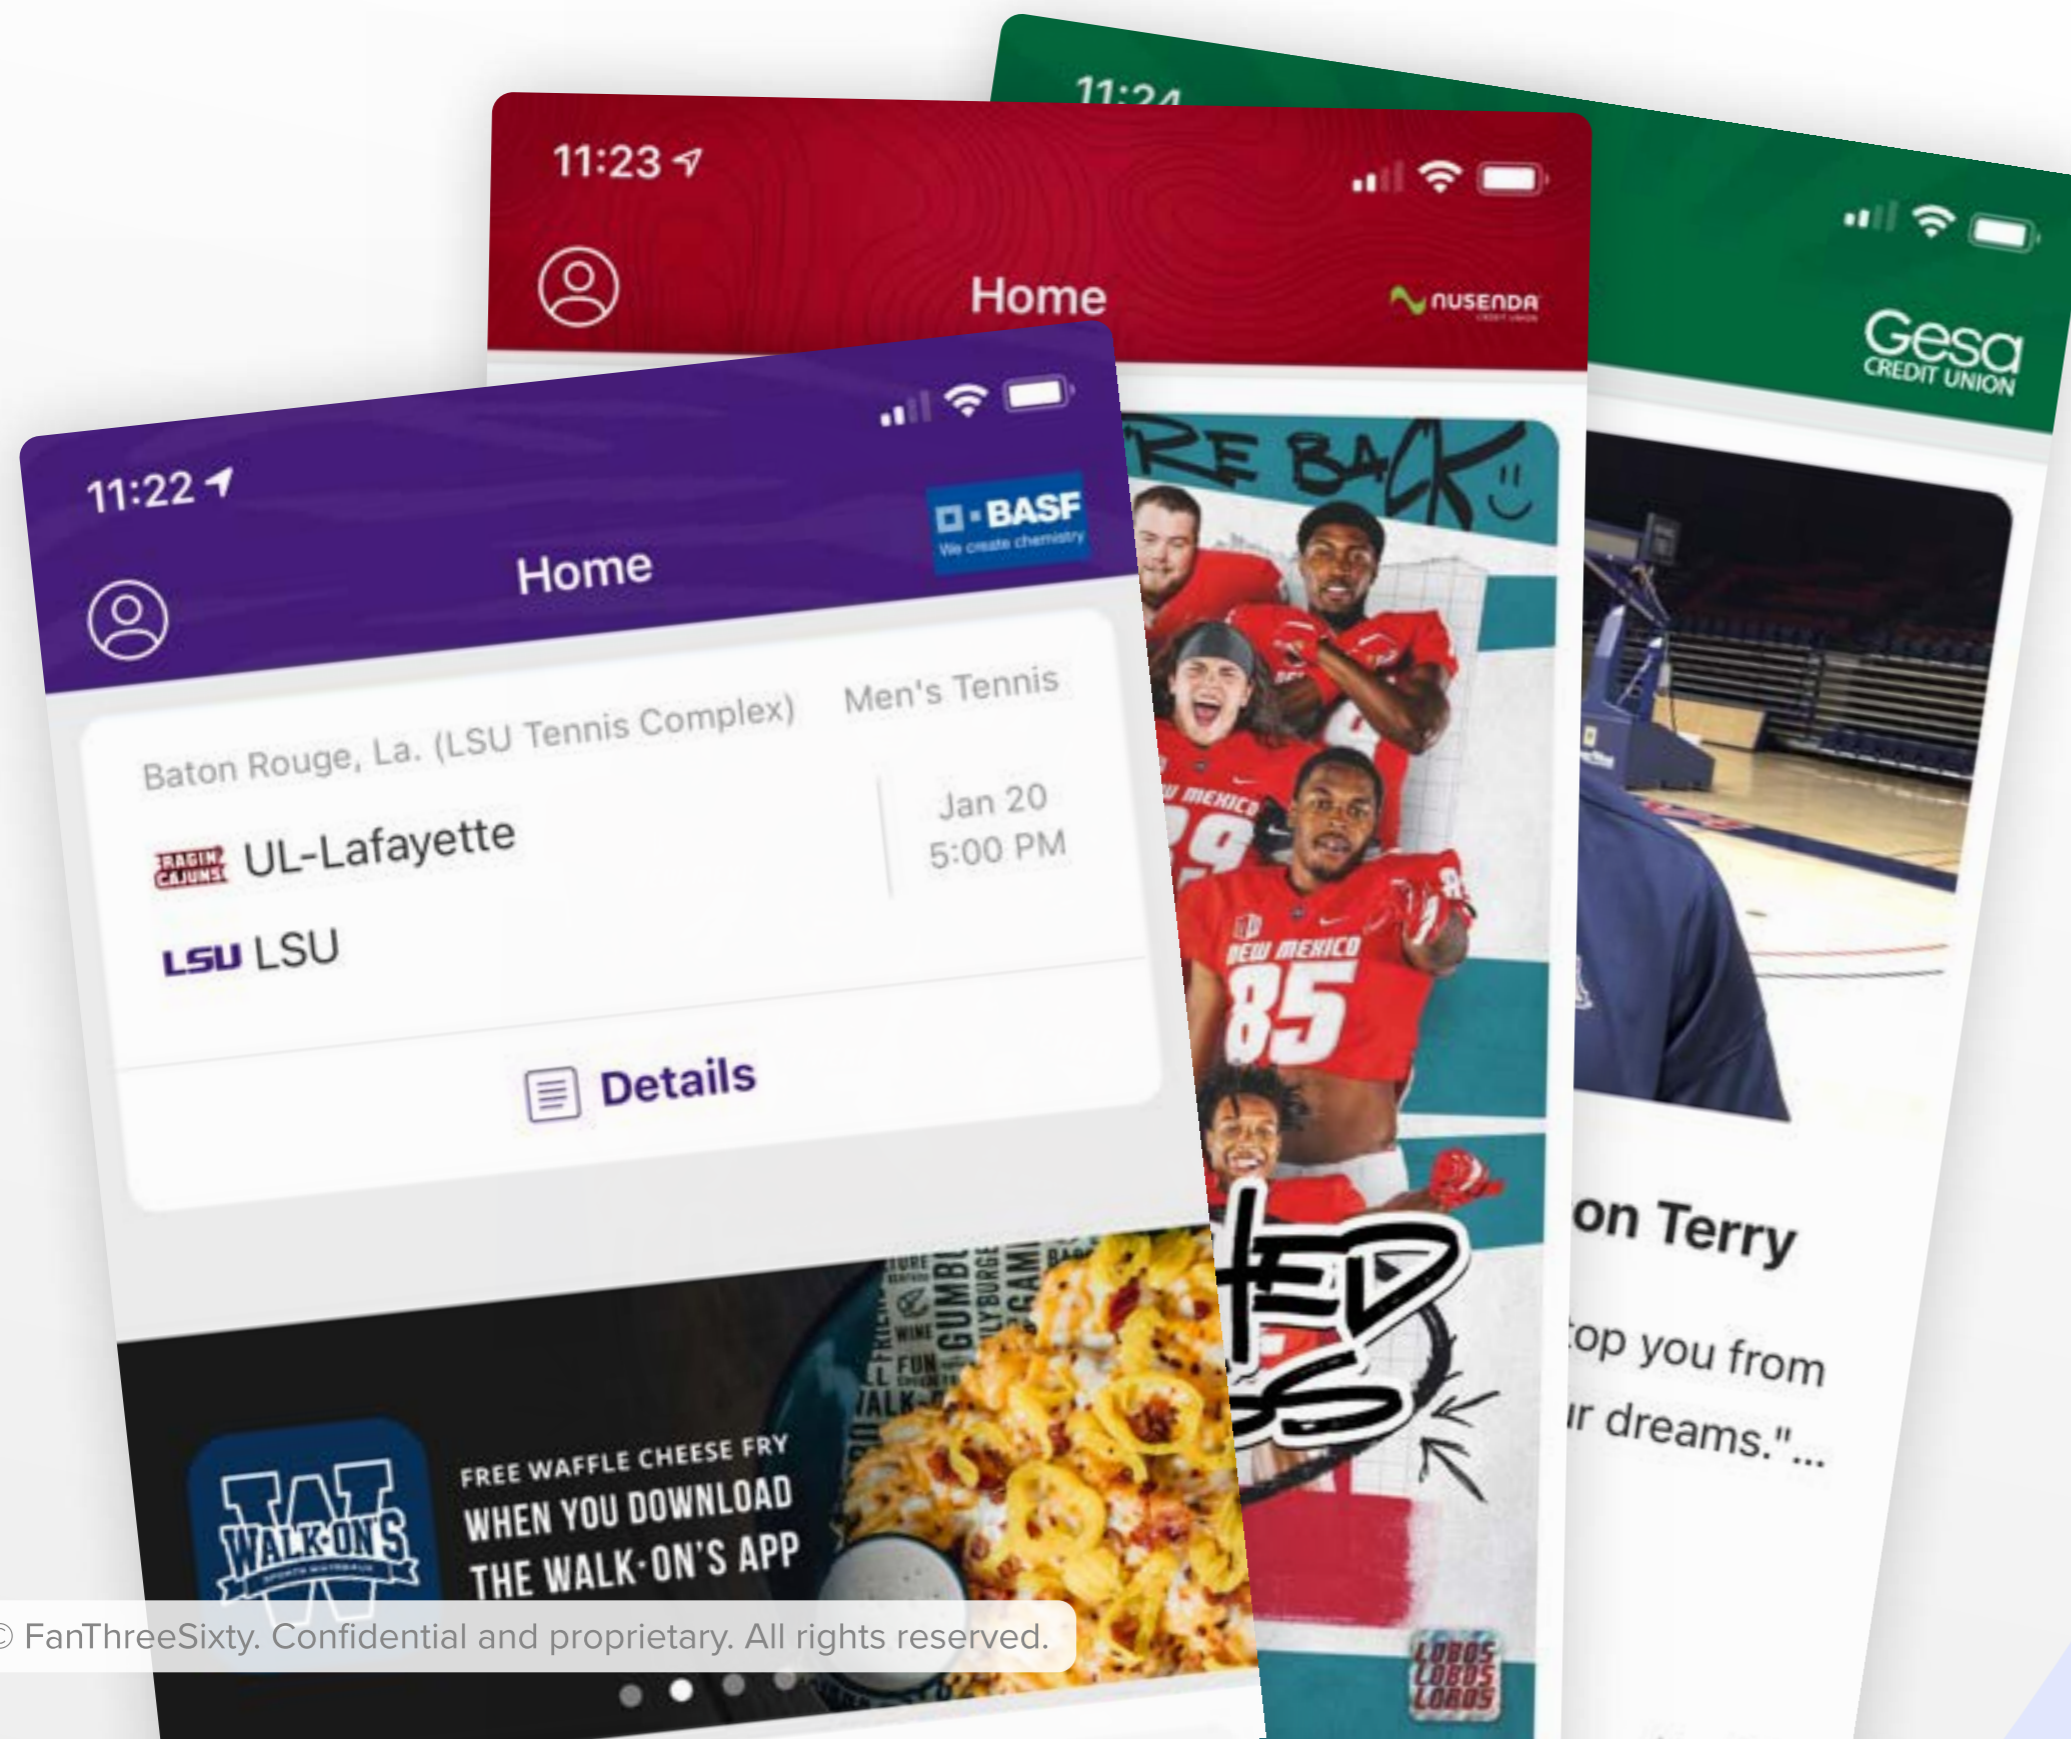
11:24

Gesa
CREDIT UNION

on Terry

op you from
r dreams."...

11:23

Home

nusenda

RE BACK

NEW MEXICO
85

NEW MEXICO

LOBOS
LOBOS
LOBOS

11:22

BASF
We create chemistry

Home

Baton Rouge, La. (LSU Tennis Complex)

Men's Tennis

RAGIN' CAJUNS UL-Lafayette

LSU LSU

Jan 20
5:00 PM

Details

GUMBO
WINE
FUN

WALK-ON'S

FREE WAFFLE CHEESE FRY
WHEN YOU DOWNLOAD
THE WALK-ON'S APP

© FanThreeSixty. Confidential and proprietary. All rights reserved.